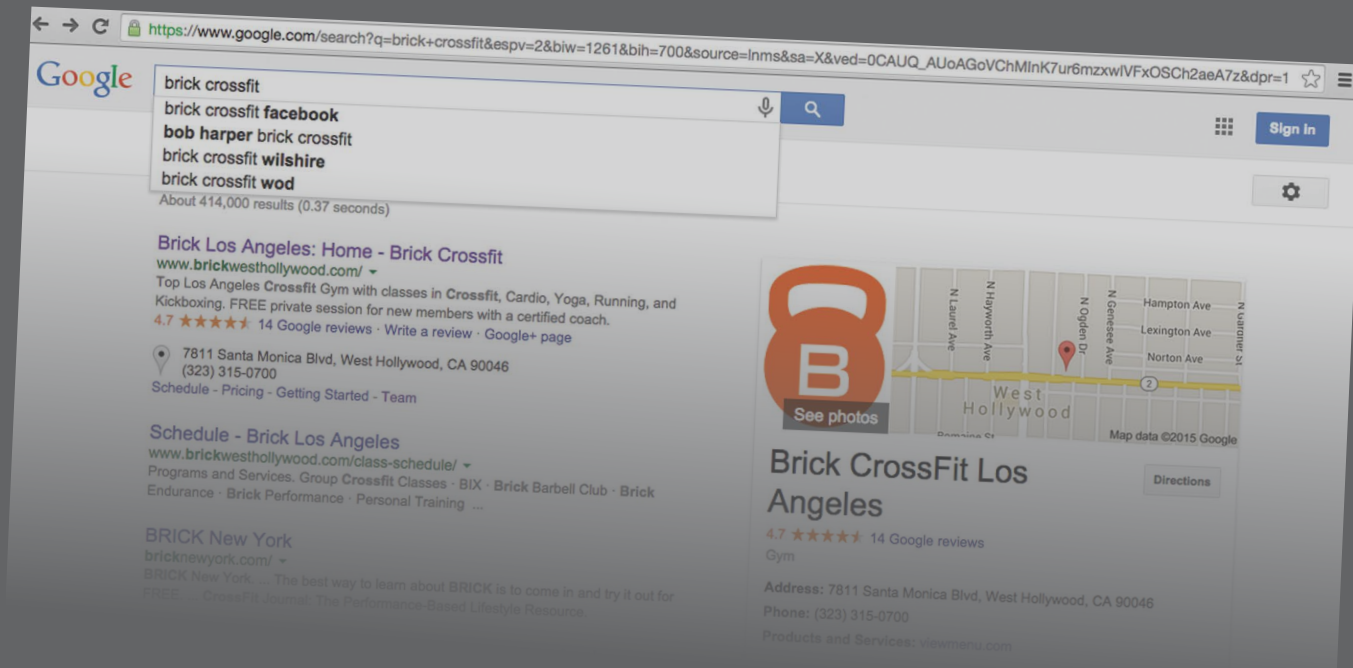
https://www.google.com/search?q=brick+crossfit&espv=2&biw=1261&bih=700&source=lnms&sa=X&ved=0CAUQ_AUoAGoVChMInK7ur6mzxwIVFxOSCh2aeA7z&dpr=1

Google

brick crossfit

brick crossfit facebook
bob harper brick crossfit
brick crossfit wilshire
brick crossfit wod

Sign in

About 414,000 results (0.37 seconds)

Brick Los Angeles: Home - Brick Crossfit
www.brickwesthollywood.com/
Top Los Angeles Crossfit Gym with classes in Crossfit, Cardio, Yoga, Running, and Kickboxing. FREE private session for new members with a certified coach.
4.7 ★★★★★ 14 Google reviews · Write a review · Google+ page

7811 Santa Monica Blvd, West Hollywood, CA 90046
(323) 315-0700
Schedule - Pricing - Getting Started - Team

Schedule - Brick Los Angeles
www.brickwesthollywood.com/class-schedule/
Programs and Services. Group Crossfit Classes · BIX · Brick Barbell Club · Brick Endurance · Brick Performance · Personal Training ...

BRICK New York
bricknewyork.com/
BRICK New York. ... The best way to learn about BRICK is to come in and try it out for FREE. ... CrossFit Journal: The Performance-Based Lifestyle Resource.

B
See photos

N Laurel Ave
N Hayworth Ave
N Ogden Dr
N Genesee Ave
Hampton Ave
Lexington Ave
Norton Ave
N Gardner St
2
West Hollywood
Romaine St
Map data ©2015 Google

Brick CrossFit Los Angeles
Directions
4.7 ★★★★★ 14 Google reviews
Gym

Address: 7811 Santa Monica Blvd, West Hollywood, CA 90046
Phone: (323) 315-0700
Products and Services: viewmenu.com